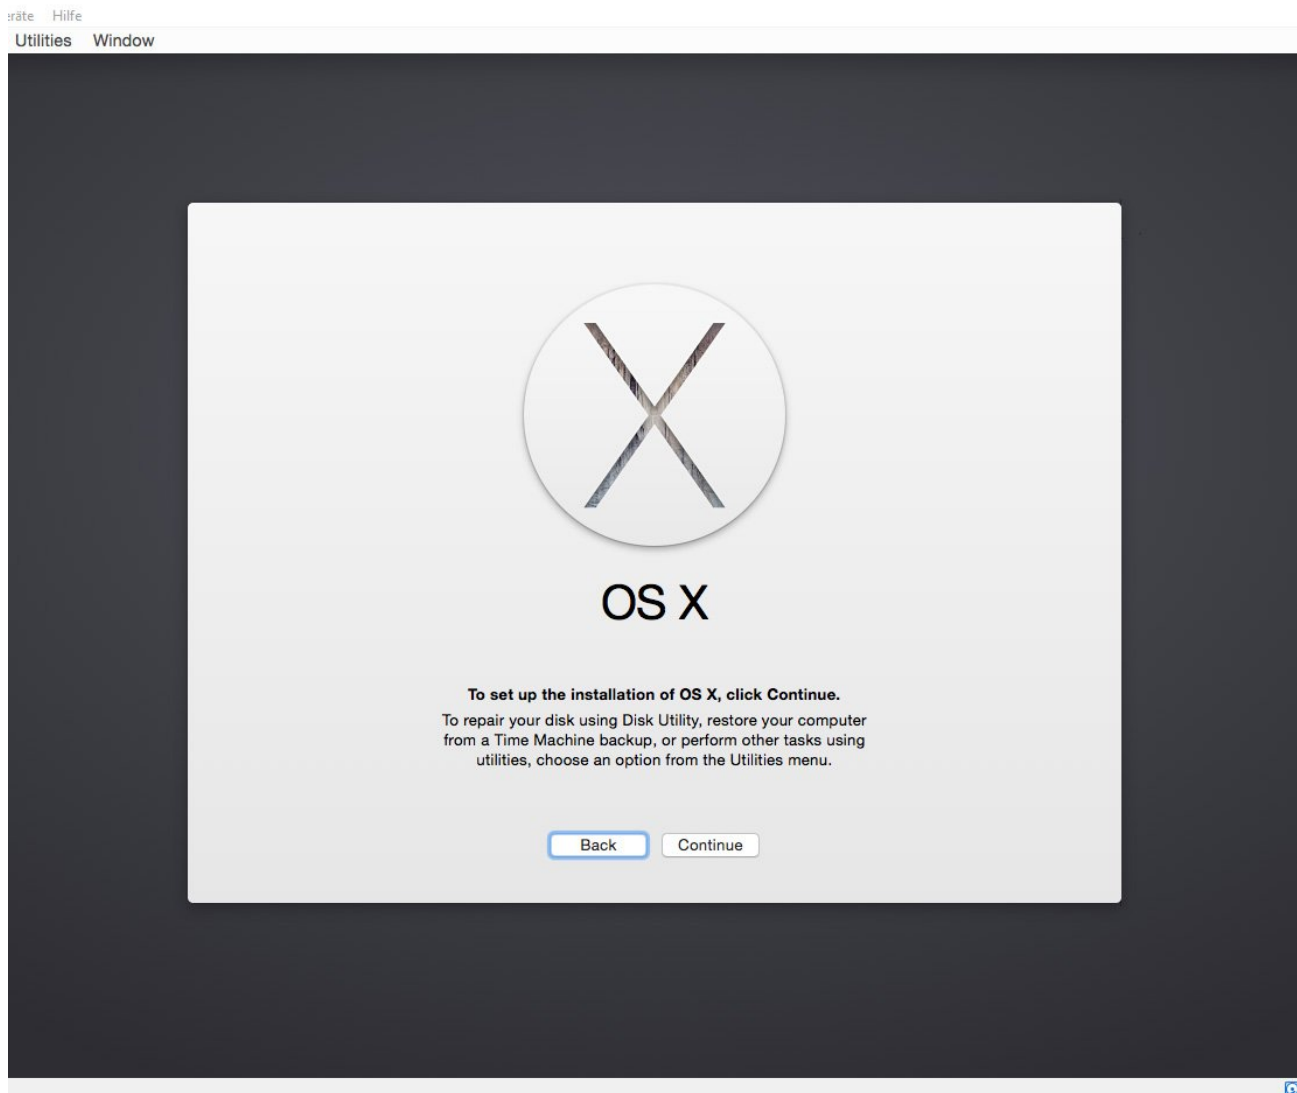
räte Hilfe
Utilities Window

OS X

**To set up the installation of OS X, click Continue.**

To repair your disk using Disk Utility, restore your computer from a Time Machine backup, or perform other tasks using utilities, choose an option from the Utilities menu.

Back Continue